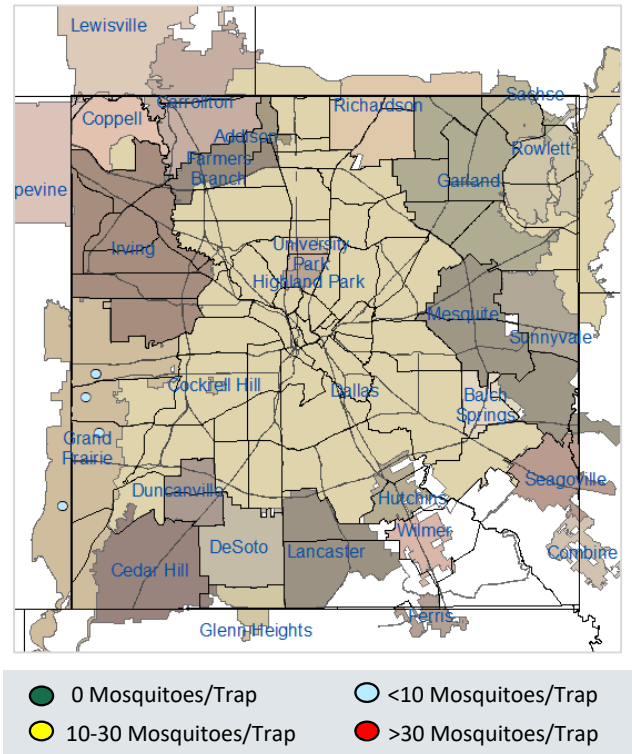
Lewisville
Carrollton
Coppell
Addison
Richardson
Sachse
Rowlett
Farmers Branch
Garland
pevine
Irving
University Park
Highland Park
Mesquite
Sunnyvale
Cockrell Hill
Dallas
Balch Springs
Grand Prairie
Seagoville
Duncanville
Hutchins
Wilmer
DeSoto
Lancaster
Combine
Cedar Hill
Ferris
Glenn Heights

0 Mosquitoes/Trap
<10 Mosquitoes/Trap
10-30 Mosquitoes/Trap
>30 Mosquitoes/Trap